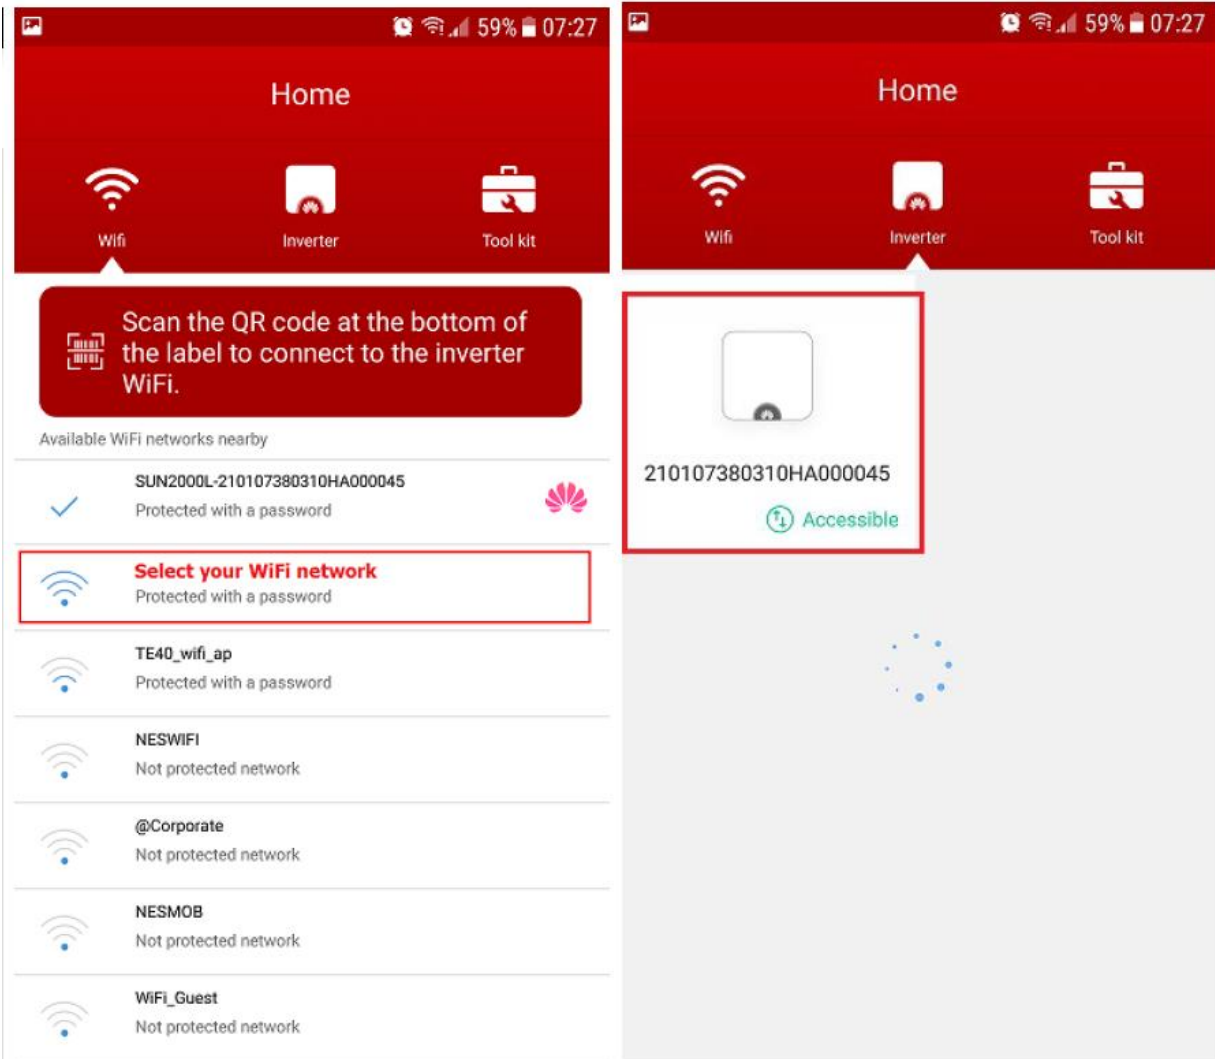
59% 07:27

Home

Wifi

Inverter

Tool kit

Scan the QR code at the bottom of the label to connect to the inverter WiFi.

Available WiFi networks nearby

SUN2000L-210107380310HA000045
Protected with a password

Select your WiFi network
Protected with a password

TE40_wifi_ap
Protected with a password

NESWIFI
Not protected network

@Corporate
Not protected network

NESMOB
Not protected network

WiFi_Guest
Not protected network

59% 07:27

Home

Wifi

Inverter

Tool kit

210107380310HA000045

Accessible